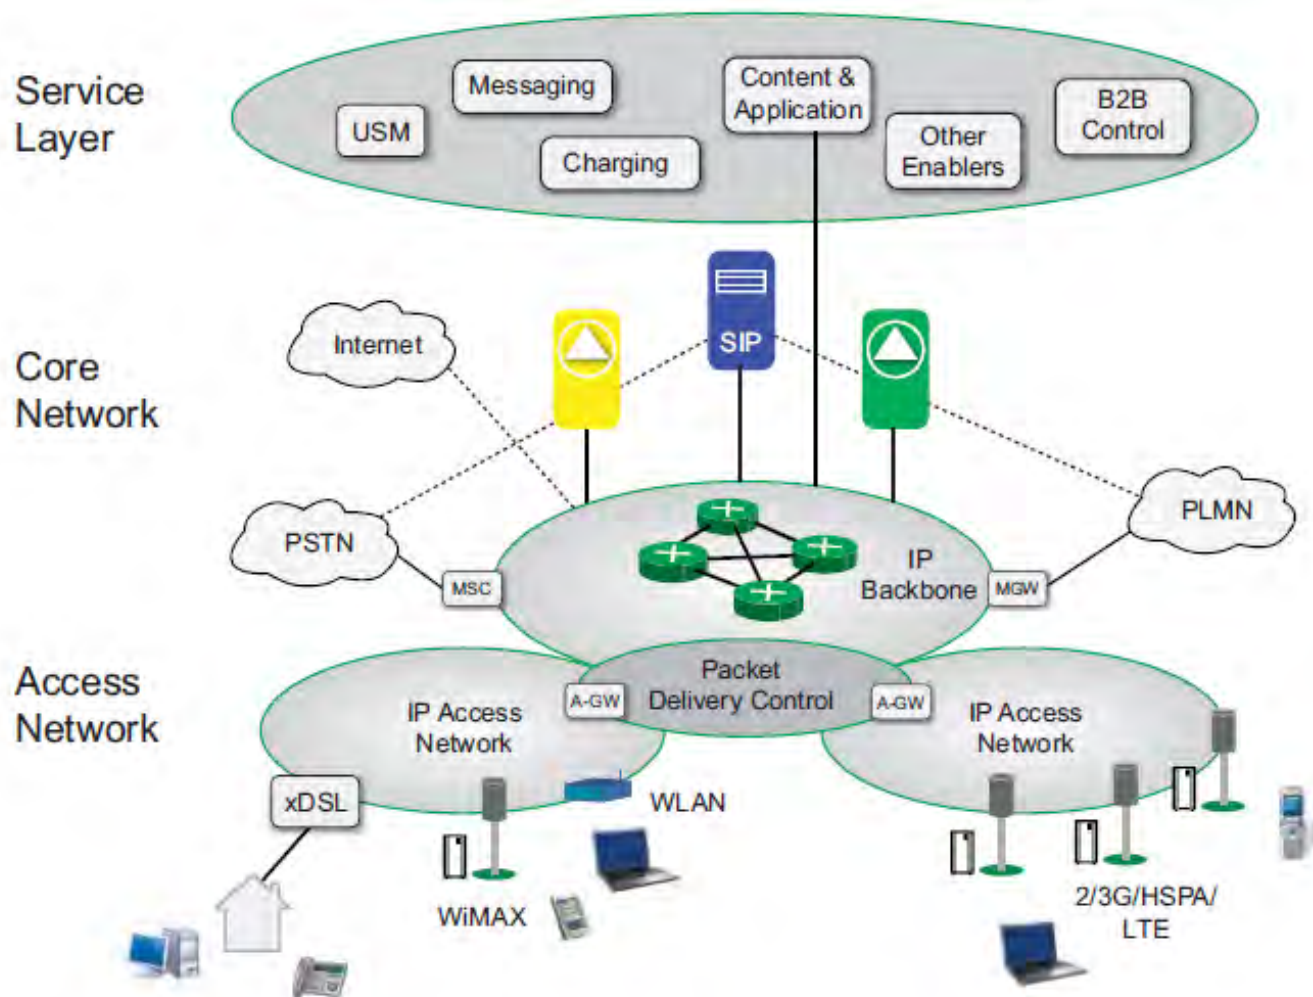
Service Layer

USM
Messaging
Charging
Content & Application
Other Enablers
B2B Control

Core Network

Internet
SIP
PSTN
PLMN
MSC
IP Backbone
MGW

Access Network

Packet Delivery Control
A-GW
A-GW
IP Access Network
IP Access Network
xDSL
WLAN
WiMAX
2/3G/HSPA/ LTE